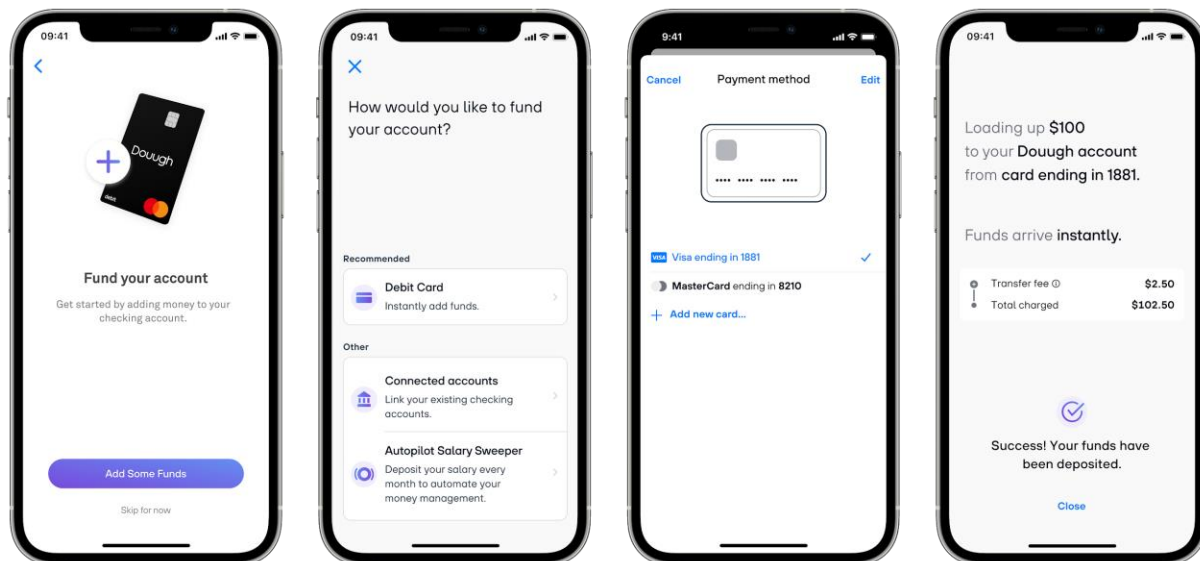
09:41

Douugh

Fund your account

Get started by adding money to your checking account.

Add Some Funds

Skip for now

09:41

How would you like to fund your account?

Recommended

Debit Card
Instantly add funds.

Other

Connected accounts
Link your existing checking accounts.

Autopilot Salary Sweeper
Deposit your salary every month to automate your money management.

9:41

Cancel Payment method Edit

•••• •••• •••• ••••

VISA Visa ending in 1881

MasterCard ending in 8210

Add new card...

09:41

Loading up $100 to your Douugh account from card ending in 1881.

Funds arrive instantly.

| Transfer fee | $2.50 |
|---|---|
| Total charged | $102.50 |

Success! Your funds have been deposited.

Close